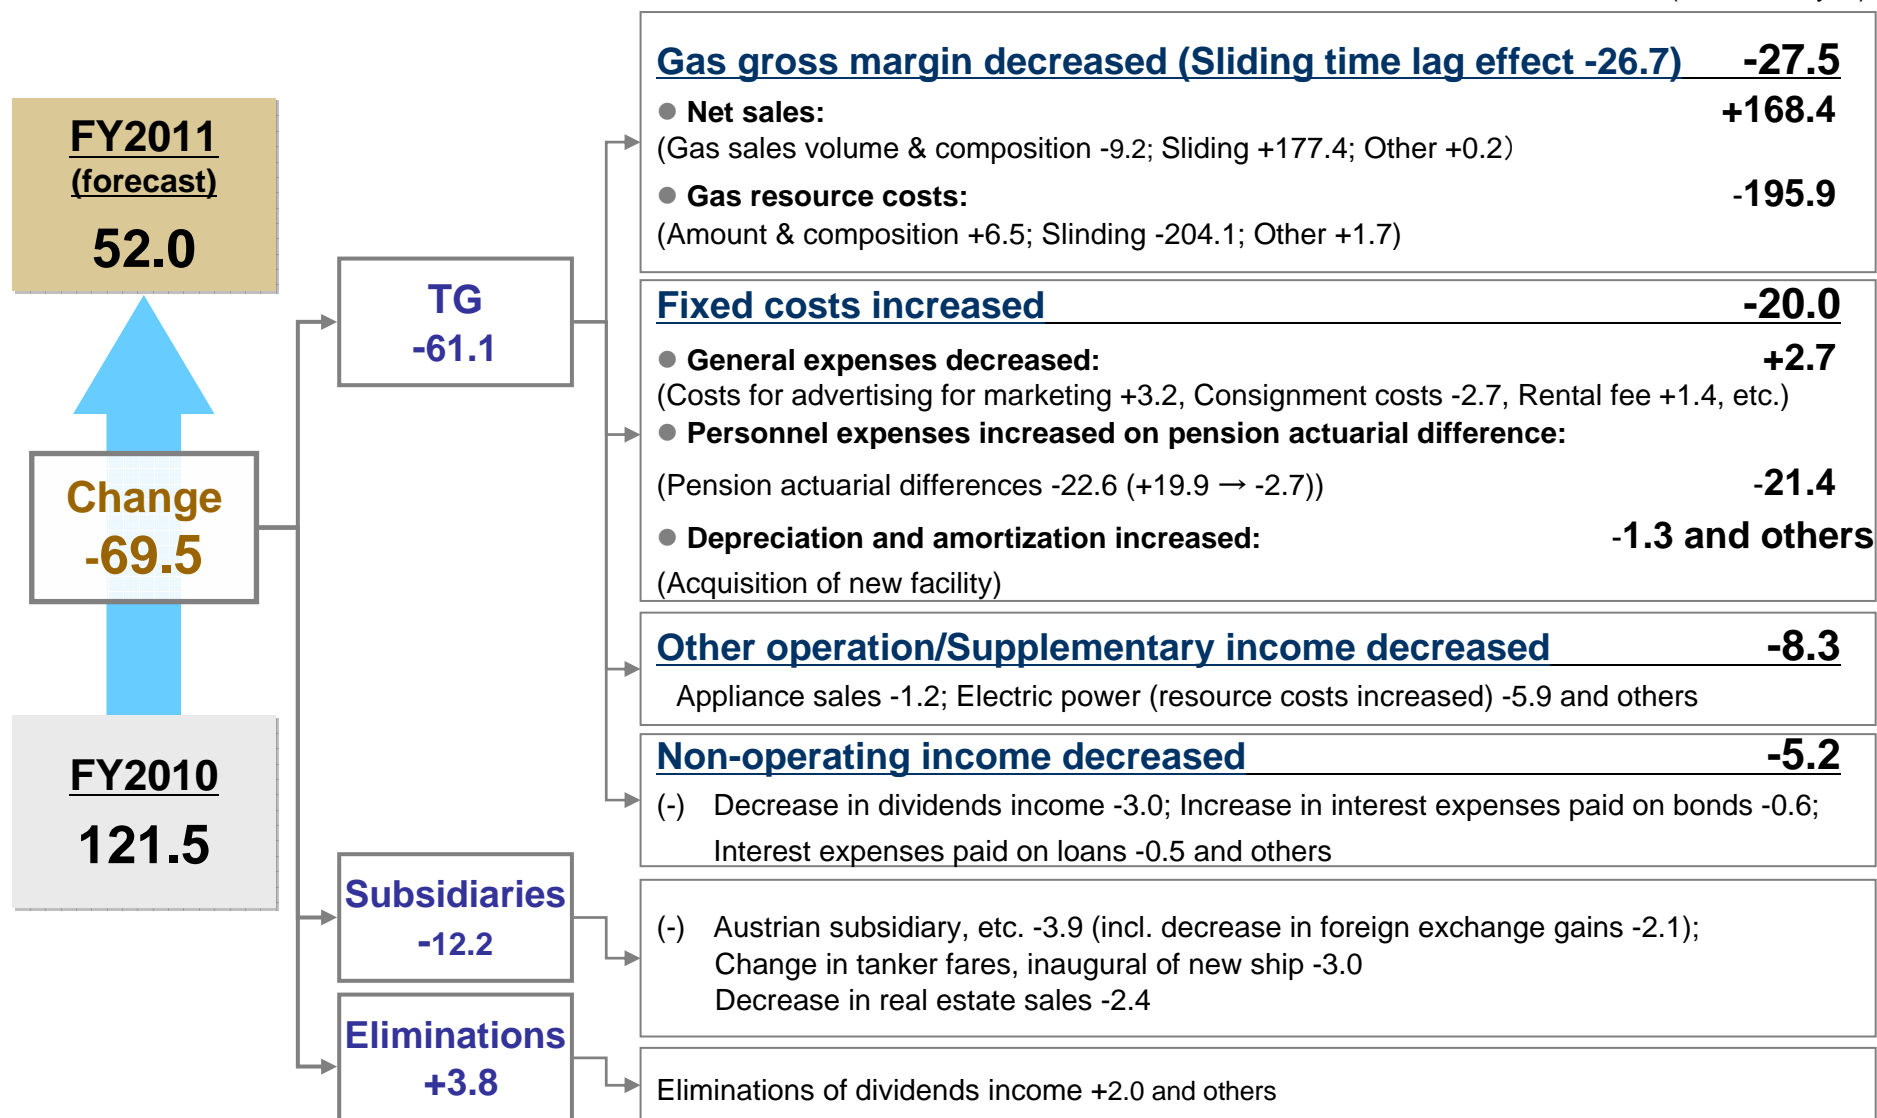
FY2011
(forecast)
52.0

Change
-69.5

FY2010
121.5

TG
-61.1

Subsidiaries
-12.2

Eliminations
+3.8

Gas gross margin decreased (Sliding time lag effect -26.7) -27.5

● Net sales: +168.4
(Gas sales volume & composition -9.2; Sliding +177.4; Other +0.2)

● Gas resource costs: -195.9
(Amount & composition +6.5; Slinding -204.1; Other +1.7)

Fixed costs increased -20.0

● General expenses decreased: +2.7
(Costs for advertising for marketing +3.2, Consignment costs -2.7, Rental fee +1.4, etc.)

● Personnel expenses increased on pension actuarial difference:
(Pension actuarial differences -22.6 (+19.9 → -2.7)) -21.4

● Depreciation and amortization increased: -1.3 and others
(Acquisition of new facility)

Other operation/Supplementary income decreased -8.3
Appliance sales -1.2; Electric power (resource costs increased) -5.9 and others

Non-operating income decreased -5.2
(-) Decrease in dividends income -3.0; Increase in interest expenses paid on bonds -0.6; Interest expenses paid on loans -0.5 and others

(-) Austrian subsidiary, etc. -3.9 (incl. decrease in foreign exchange gains -2.1); Change in tanker fares, inaugural of new ship -3.0
Decrease in real estate sales -2.4

Eliminations of dividends income +2.0 and others